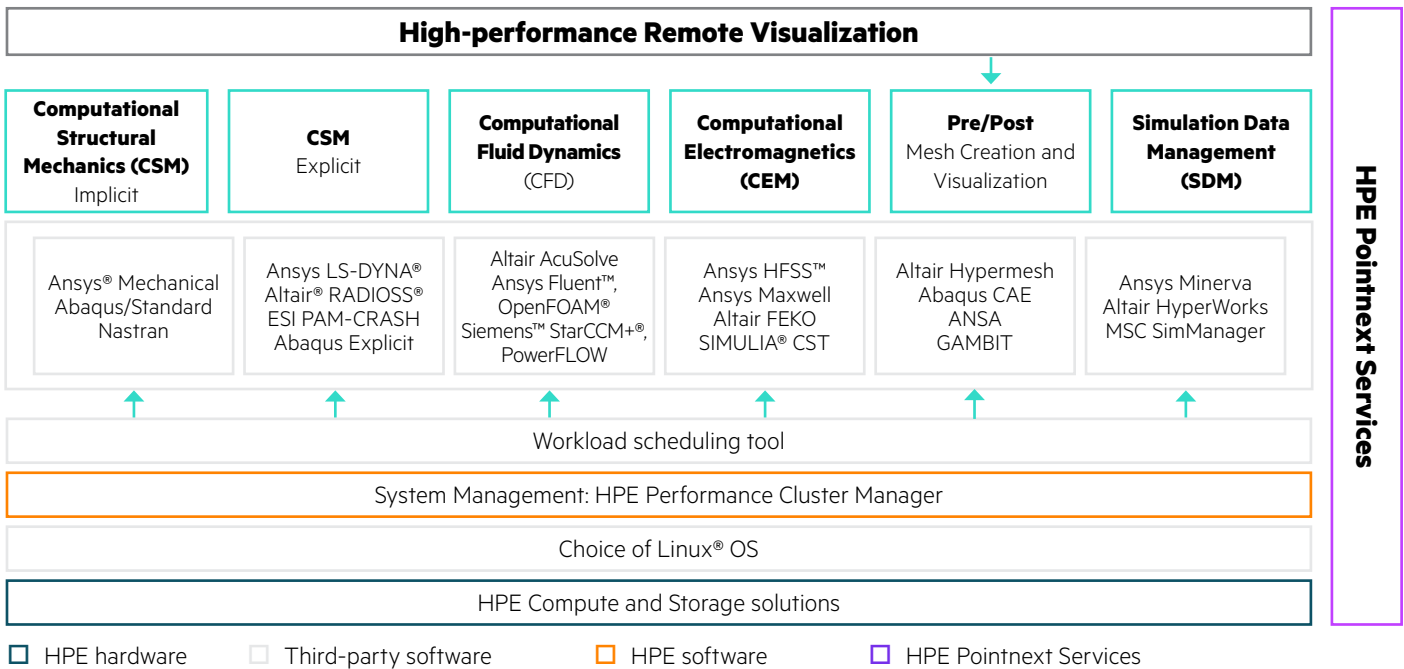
High-performance Remote Visualization

**Computational Structural Mechanics (CSM)**
Implicit

**CSM**
Explicit

**Computational Fluid Dynamics**
(CFD)

**Computational Electromagnetics (CEM)**

**Pre/Post**
Mesh Creation and Visualization

**Simulation Data Management (SDM)**

Ansys® Mechanical
Abaqus/Standard
Nastran

Ansys LS-DYNA®
Altair® RADIOSS®
ESI PAM-CRASH
Abaqus Explicit

Altair AcuSolve
Ansys Fluent™,
OpenFOAM®
Siemens™ StarCCM+®,
PowerFLOW

Ansys HFSS™
Ansys Maxwell
Altair FEKO
SIMULIA® CST

Altair Hypermesh
Abaqus CAE
ANSA
GAMBIT

Ansys Minerva
Altair HyperWorks
MSC SimManager

Workload scheduling tool

System Management: HPE Performance Cluster Manager

Choice of Linux® OS

HPE Compute and Storage solutions

HPE Pointnext Services

HPE hardware
Third-party software
HPE software
HPE Pointnext Services